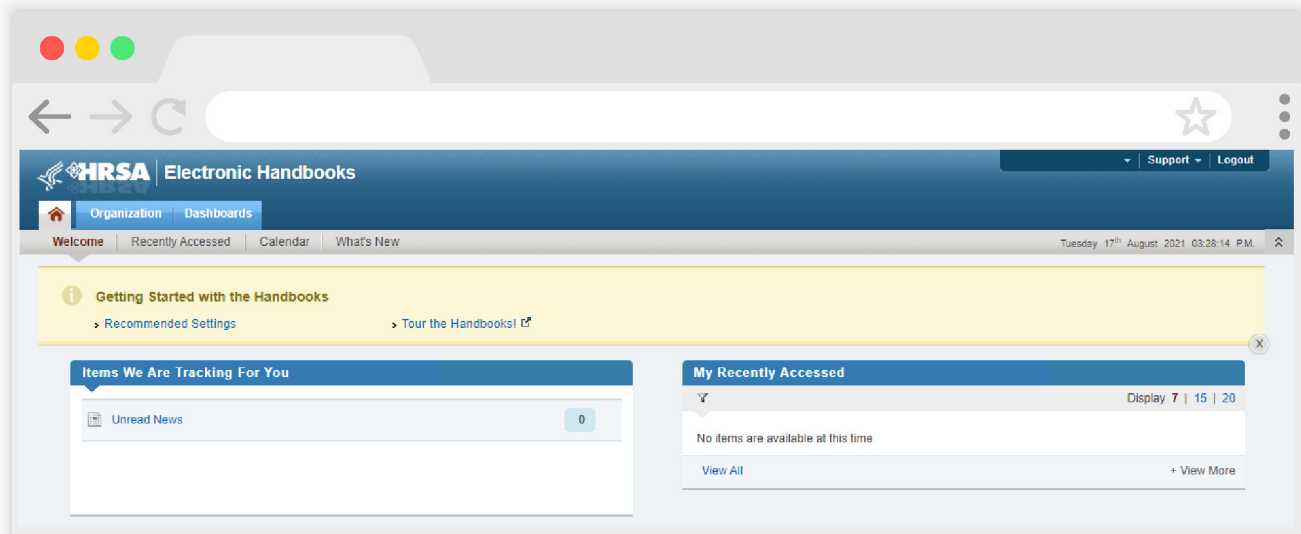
HRSA Electronic Handbooks

Support | Logout

Organization Dashboards

Welcome | Recently Accessed | Calendar | What's New

Tuesday 17th August 2021 03:28:14 P.M.

Getting Started with the Handbooks

Recommended Settings

Tour the Handbooks!

X

Items We Are Tracking For You

Unread News 0

My Recently Accessed

Display 7 | 15 | 20

No items are available at this time

View All

+ View More